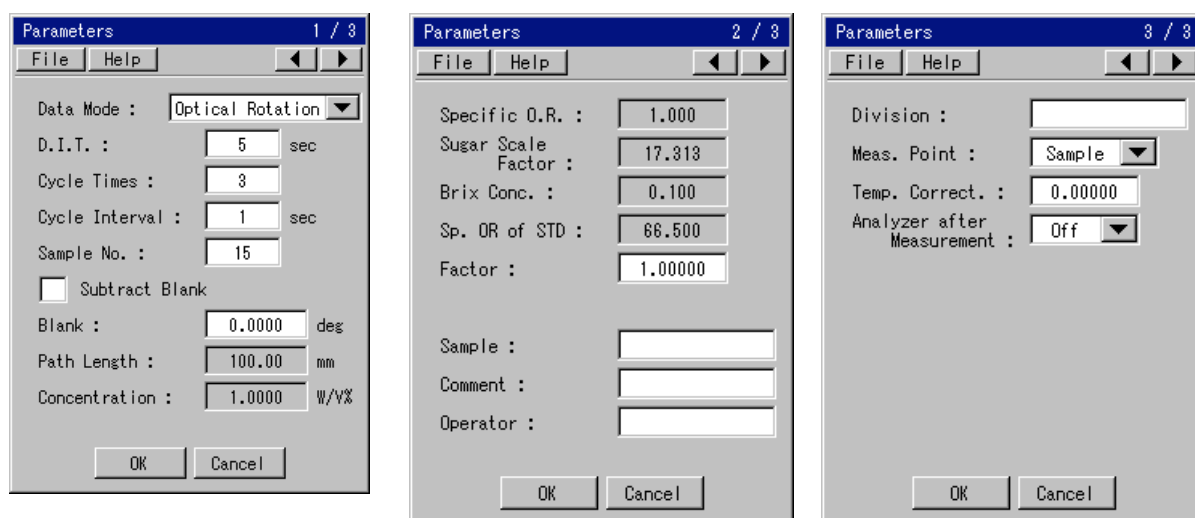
Parameters 1 / 3
File Help

Data Mode : Optical Rotation
D.I.T. : 5 sec
Cycle Times : 3
Cycle Interval : 1 sec
Sample No. : 15
Subtract Blank
Blank : 0.0000 deg
Path Length : 100.00 mm
Concentration : 1.0000 W/V%

OK Cancel

Parameters 2 / 3
File Help

Specific O.R. : 1.000
Sugar Scale Factor : 17.313
Brix Conc. : 0.100
Sp. OR of STD : 66.500
Factor : 1.00000

Sample :
Comment :
Operator :

OK Cancel

Parameters 3 / 3
File Help

Division :
Meas. Point : Sample
Temp. Correct. : 0.00000
Analyzer after Measurement : Off

OK Cancel